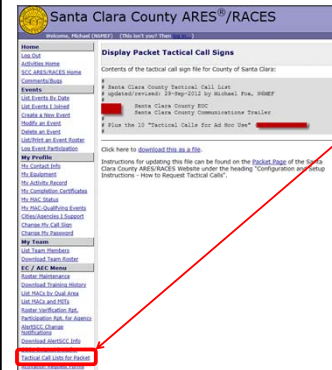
Santa Clara County ARES®/RACES

Welcome, Michael (N6MEF) (This isn't you? Then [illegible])

Home
Log Out
Activities Home
SCC ARES/RACES Home
Comments/Bugs

Events
List Events By Date
List Events I Joined
Create a New Event
Modify an Event
Delete an Event
List/Print an Event Roster
Log Event Participation

My Profile
My Contact Info
My Equipment
My Activity Record
My Completion Certificates
My MAC Status
My MAC-Qualifying Events
Cities/Agencies I Support
Change My Call Sign
Change My Password

My Team
List Team Members
Download Team Roster

EC / AEC Menu
Roster Maintenance
Download Training History
List MACs by Qual Area
List MACs and MSTs
Roster Verification Rpt.
Participation Rpt. for Agency
AlertSCC Change Notifications
Download AlertSCC Info
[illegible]
Tactical Call Lists for Packet
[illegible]

Display Packet Tactical Call Signs

Contents of the tactical call sign file for County of Santa Clara:

#
# Santa Clara County Tactical Call List
# updated/revised: 28-Sep-2012 by Michael Fox, N6MEF
#
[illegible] Santa Clara County EOC
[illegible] Santa Clara County Communications Trailer
#
# Plus the 10 "Tactical Calls for Ad Hoc Use" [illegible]
#

Click here to download this as a file.

Instructions for updating this file can be found on the Packet Page of the Santa Clara County ARES/RACES Website under the heading "Configuration and Setup Instructions - How to Request Tactical Calls".